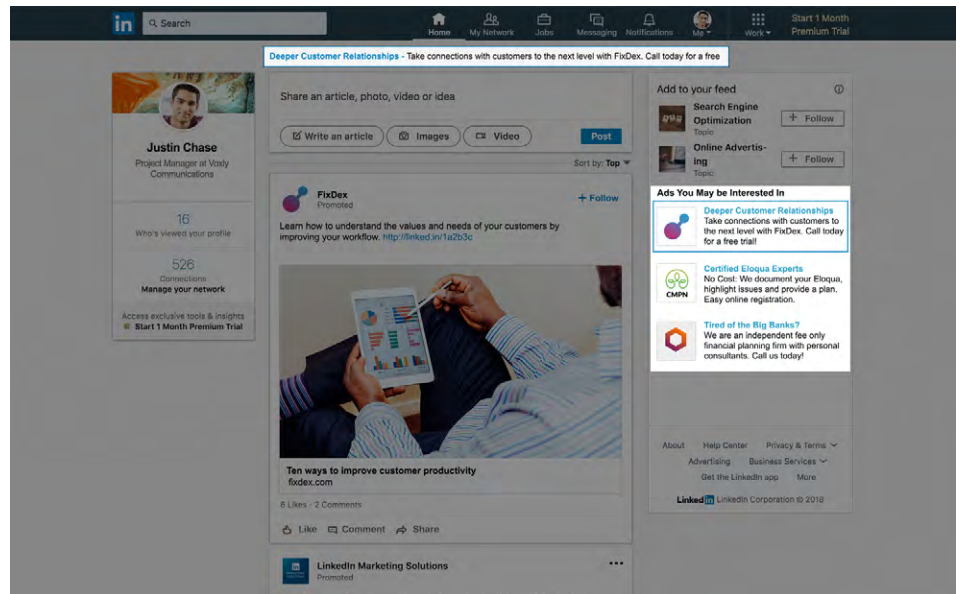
in Search

Home My Network Jobs Messaging Notifications Me Work Start 1 Month Premium Trial

Deeper Customer Relationships - Take connections with customers to the next level with FixDex. Call today for a free

Justin Chase
Project Manager at Voxly Communications

16
Who's viewed your profile

526
Connections
Manage your network

Access exclusive tools & insights
Start 1 Month Premium Trial

Share an article, photo, video or idea

Write an article Images Video Post

Sort by: Top

FixDex
Promoted
+ Follow

Learn how to understand the values and needs of your customers by improving your workflow. http://linked.in/1a2b3c

Ten ways to improve customer productivity
fixdex.com

8 Likes · 2 Comments

Like Comment Share

LinkedIn Marketing Solutions
Promoted

Add to your feed

Search Engine Optimization
Topic
+ Follow

Online Advertising
Topic
+ Follow

Ads You May be Interested In

Deeper Customer Relationships
Take connections with customers to the next level with FixDex. Call today for a free trial!

CMPN
Certified Eloqua Experts
No Cost: We document your Eloqua, highlight issues and provide a plan. Easy online registration.

Tired of the Big Banks?
We are an independent fee only financial planning firm with personal consultants. Call us today!

About Help Center Privacy & Terms
Advertising Business Services
Get the LinkedIn app More
LinkedIn LinkedIn Corporation © 2018